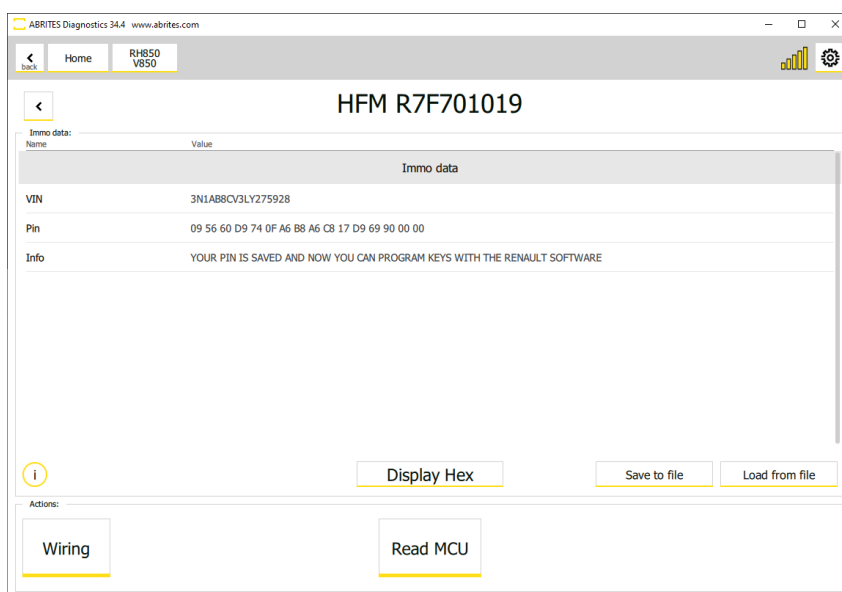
ABRITES Diagnostics 34.4 www.abrites.com

back

Home

RH850
V850

HFM R7F701019

Immo data:

| Name | Value |
|---|---|
| Immo data | |
| VIN | 3N1AB8CV3LY275928 |
| Pin | 09 56 60 D9 74 0F A6 B8 A6 C8 17 D9 69 90 00 00 |
| Info | YOUR PIN IS SAVED AND NOW YOU CAN PROGRAM KEYS WITH THE RENAULT SOFTWARE |

i

Display Hex

Save to file

Load from file

Actions:

Wiring

Read MCU